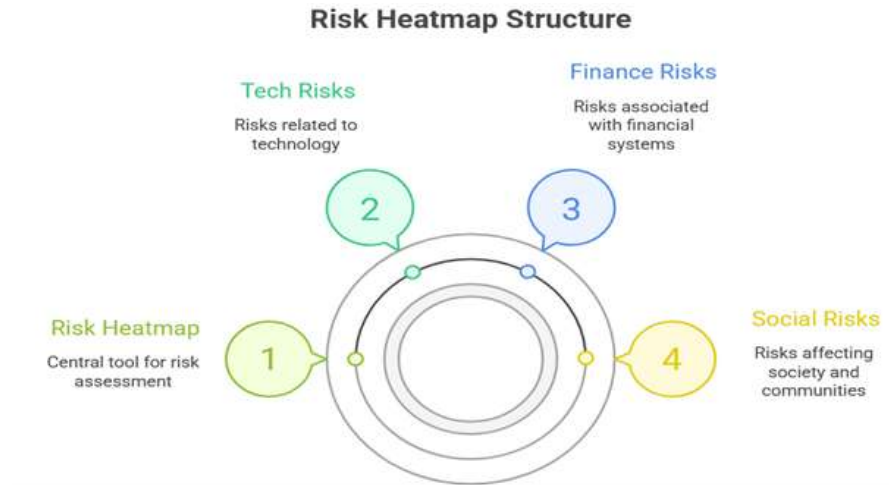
Risk Heatmap Structure

Tech Risks
Risks related to technology

Finance Risks
Risks associated with financial systems

2

3

Risk Heatmap
Central tool for risk assessment

1

4

Social Risks
Risks affecting society and communities